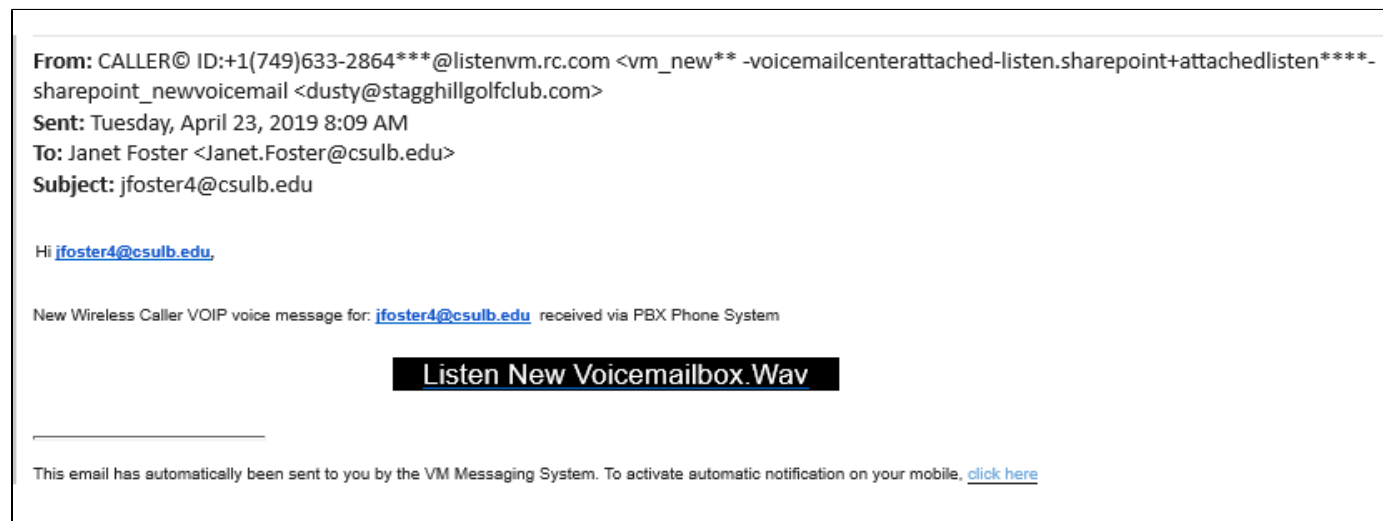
**From:** CALLER© ID:+1(749)633-2864***@listenvm.rc.com <vm_new** -voicemailcenterattached-listen.sharepoint+attachedlisten****-sharepoint_newvoicemail <dusty@stagghillgolfclub.com>
**Sent:** Tuesday, April 23, 2019 8:09 AM
**To:** Janet Foster <Janet.Foster@csulb.edu>
**Subject:** jfoster4@csulb.edu

Hi jfoster4@csulb.edu,

New Wireless Caller VOIP voice message for: jfoster4@csulb.edu received via PBX Phone System

Listen New Voicemailbox.Wav

This email has automatically been sent to you by the VM Messaging System. To activate automatic notification on your mobile, click here